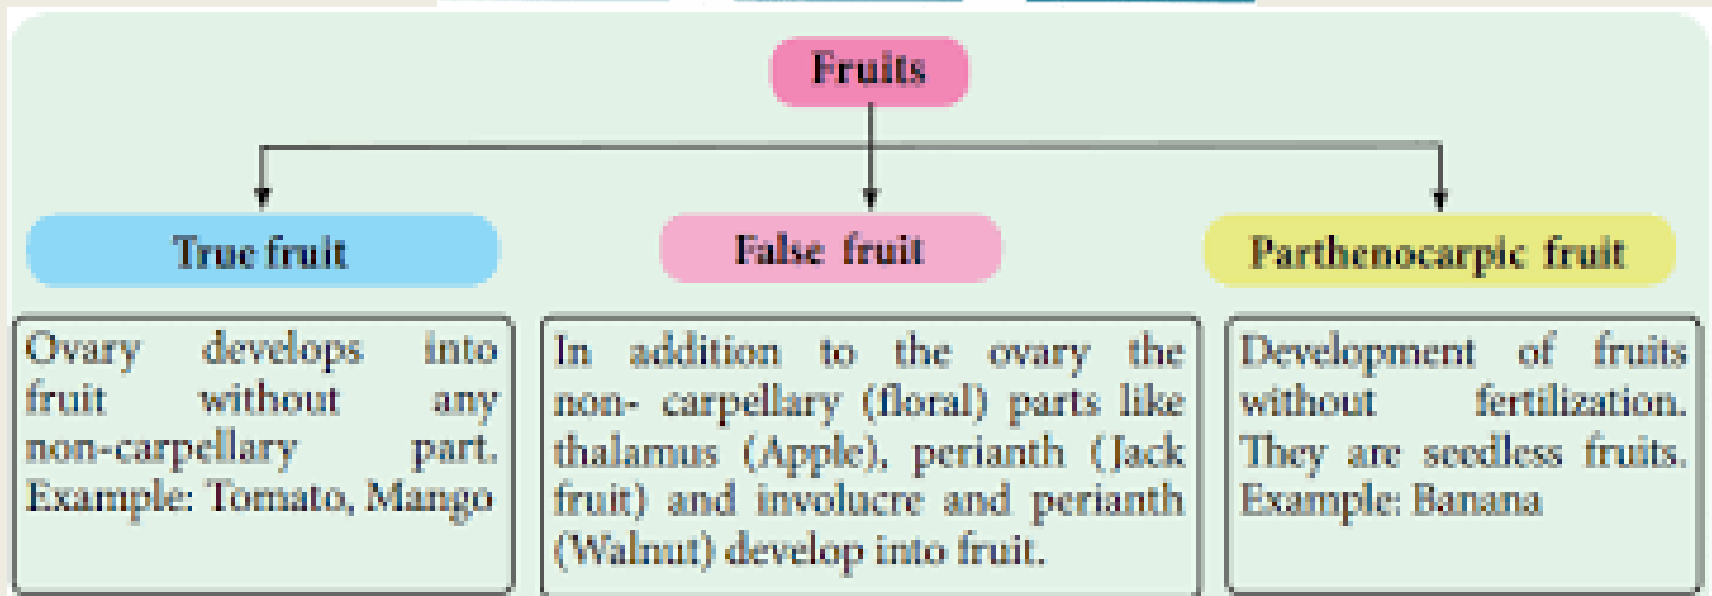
Fruits

True fruit

False fruit

Parthenocarpic fruit

Ovary develops into fruit without any non-carpellary part. Example: Tomato, Mango

In addition to the ovary the non- carpellary (floral) parts like thalamus (Apple), perianth (Jack fruit) and involucre and perianth (Walnut) develop into fruit.

Development of fruits without fertilization. They are seedless fruits. Example: Banana